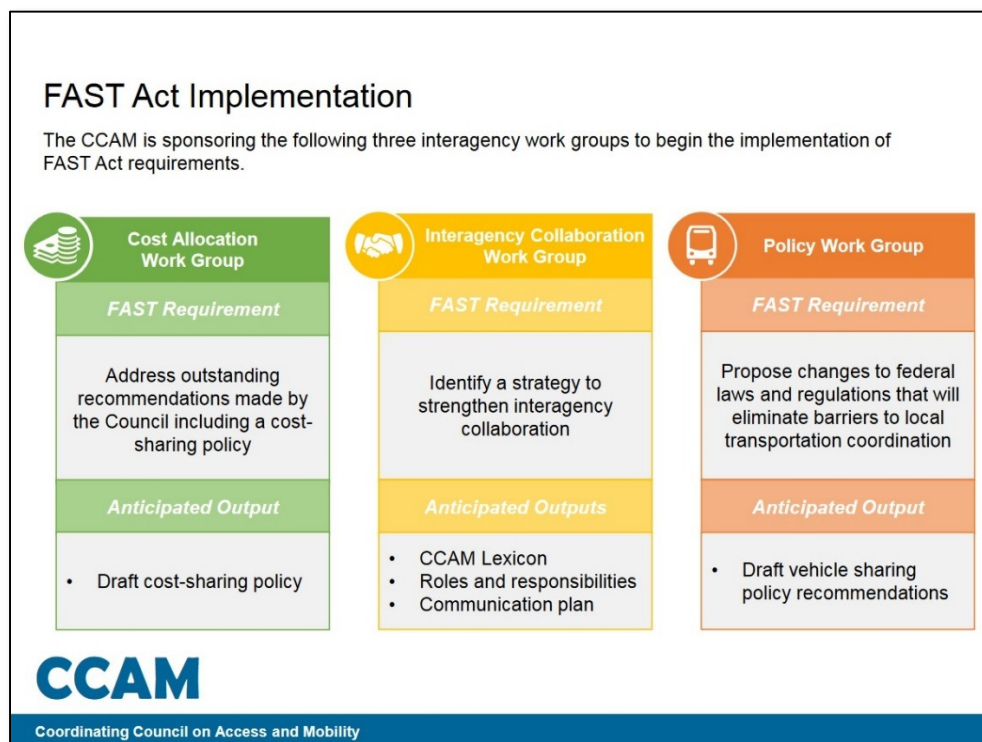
FAST Act Implementation

The CCAM is sponsoring the following three interagency work groups to begin the implementation of FAST Act requirements.

Cost Allocation Work Group

FAST Requirement

Address outstanding recommendations made by the Council including a cost-sharing policy

Anticipated Output

• Draft cost-sharing policy

Interagency Collaboration Work Group

FAST Requirement

Identify a strategy to strengthen interagency collaboration

Anticipated Outputs

• CCAM Lexicon
• Roles and responsibilities
• Communication plan

Policy Work Group

FAST Requirement

Propose changes to federal laws and regulations that will eliminate barriers to local transportation coordination

Anticipated Output

• Draft vehicle sharing policy recommendations

CCAM

Coordinating Council on Access and Mobility